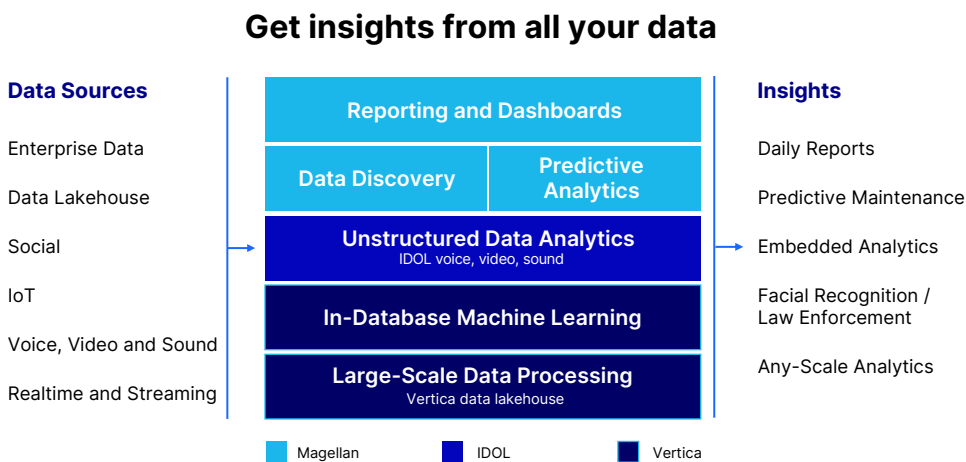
Get insights from all your data

Data Sources

Enterprise Data

Data Lakehouse

Social

IoT

Voice, Video and Sound

Realtime and Streaming

Reporting and Dashboards

Data Discovery

Predictive Analytics

Unstructured Data Analytics
IDOL voice, video, sound

In-Database Machine Learning

Large-Scale Data Processing
Vertica data lakehouse

Insights

Daily Reports

Predictive Maintenance

Embedded Analytics

Facial Recognition / Law Enforcement

Any-Scale Analytics

Magellan

IDOL

Vertica